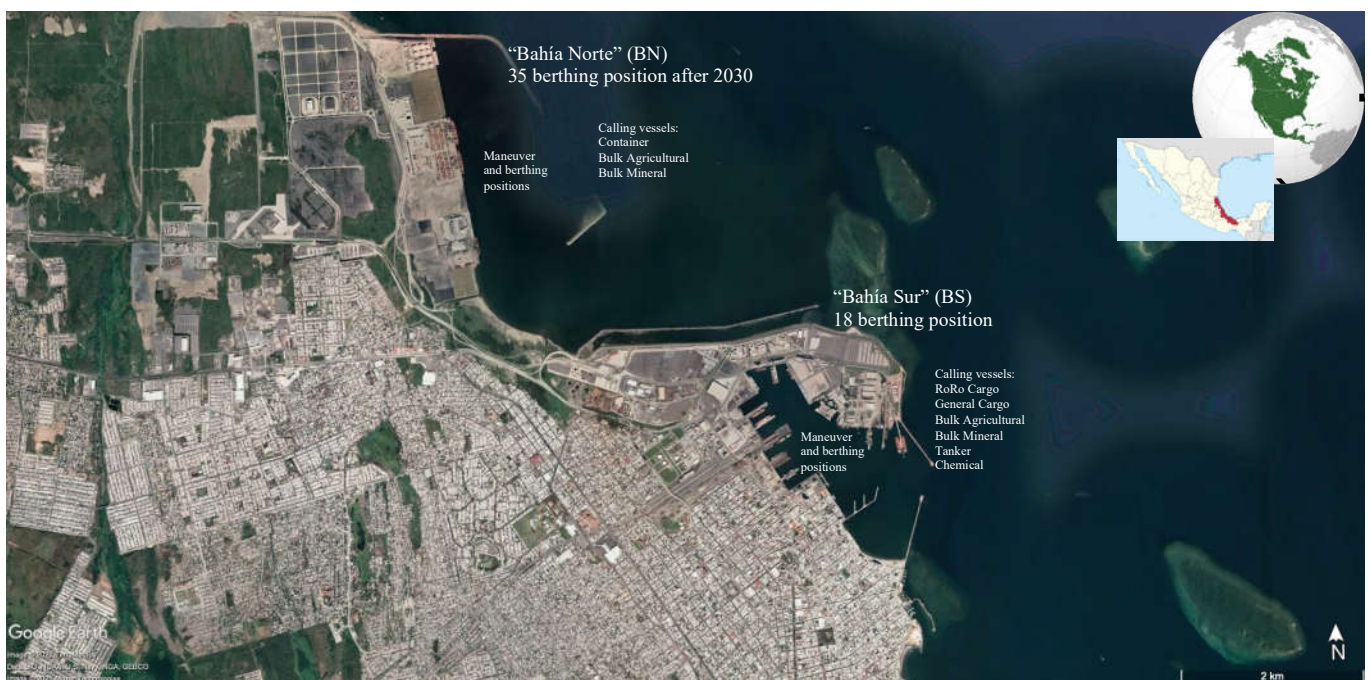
"Bahía Norte" (BN)
35 berthing position after 2030

Calling vessels:
Container
Bulk Agricultural
Bulk Mineral

Maneuver and berthing positions

"Bahía Sur" (BS)
18 berthing position

Calling vessels:
RoRo Cargo
General Cargo
Bulk Agricultural
Bulk Mineral
Tanker
Chemical

Maneuver and berthing positions

Google Earth
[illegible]

N
2 km